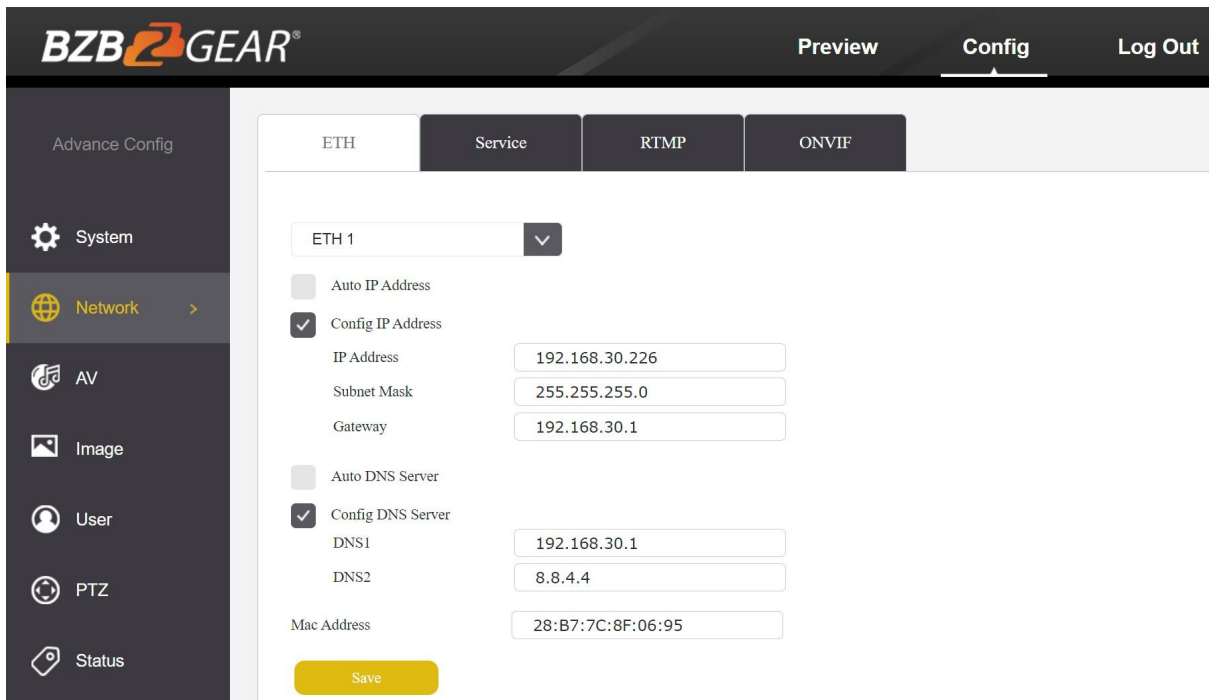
BZB2GEAR®

Preview Config Log Out

Advance Config

System
Network >
AV
Image
User
PTZ
Status

ETH Service RTMP ONVIF

ETH 1

Auto IP Address
Config IP Address
IP Address 192.168.30.226
Subnet Mask 255.255.255.0
Gateway 192.168.30.1

Auto DNS Server
Config DNS Server
DNS1 192.168.30.1
DNS2 8.8.4.4

Mac Address 28:B7:7C:8F:06:95

Save